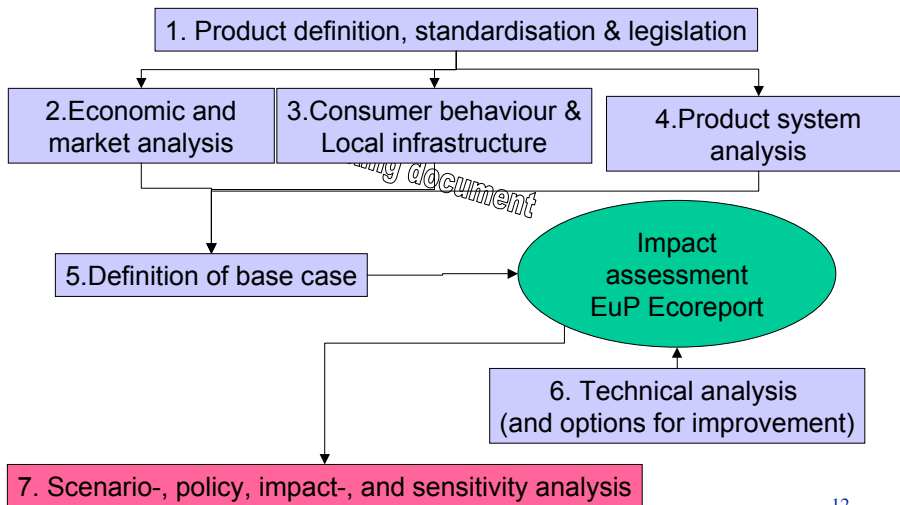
1. Product definition, standardisation & legislation

2.Economic and market analysis

3.Consumer behaviour & Local infrastructure

4.Product system analysis

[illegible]ing document

5.Definition of base case

Impact assessment EuP Ecoreport

6. Technical analysis (and options for improvement)

7. Scenario-, policy, impact-, and sensitivity analysis

12